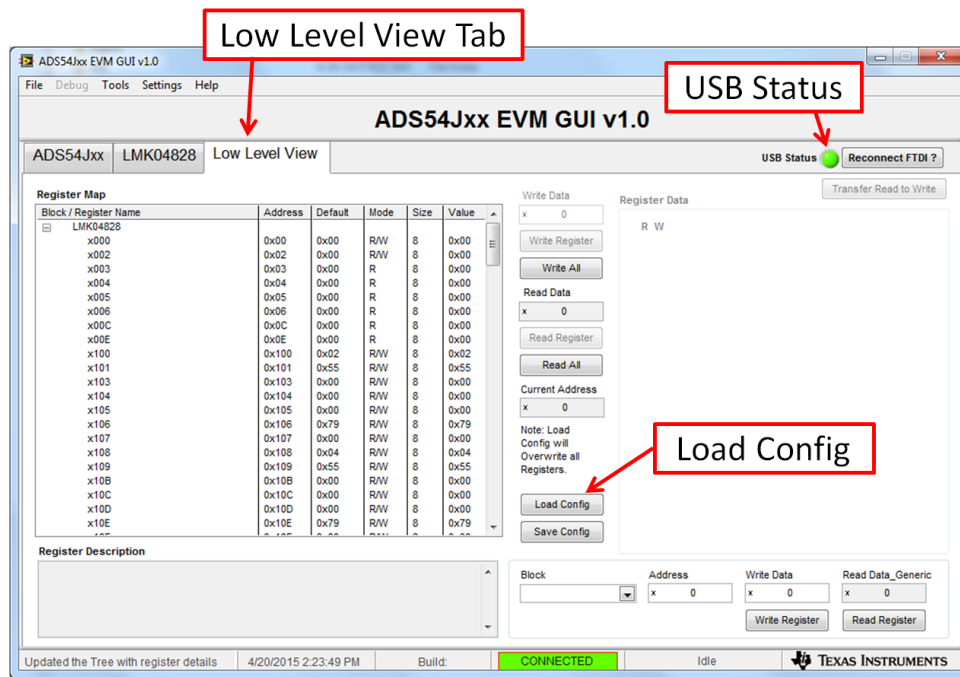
Low Level View Tab

ADS54Jxx EVM GUI v1.0

File Debug Tools Settings Help

ADS54Jxx EVM GUI v1.0

USB Status

ADS54Jxx | LMK04828 | Low Level View

USB Status Reconnect FTDI ?

Transfer Read to Write

Register Map

| Block / Register Name | Address | Default | Mode | Size | Value |
|---|---|---|---|---|---|
| LMK04828 | | | | | |
| x000 | 0x00 | 0x00 | R/W | 8 | 0x00 |
| x002 | 0x02 | 0x00 | R/W | 8 | 0x00 |
| x003 | 0x03 | 0x00 | R | 8 | 0x00 |
| x004 | 0x04 | 0x00 | R | 8 | 0x00 |
| x005 | 0x05 | 0x00 | R | 8 | 0x00 |
| x006 | 0x06 | 0x00 | R | 8 | 0x00 |
| x00C | 0x0C | 0x00 | R | 8 | 0x00 |
| x00E | 0x0E | 0x00 | R | 8 | 0x00 |
| x100 | 0x100 | 0x02 | R/W | 8 | 0x02 |
| x101 | 0x101 | 0x55 | R/W | 8 | 0x55 |
| x103 | 0x103 | 0x00 | R/W | 8 | 0x00 |
| x104 | 0x104 | 0x00 | R/W | 8 | 0x00 |
| x105 | 0x105 | 0x00 | R/W | 8 | 0x00 |
| x106 | 0x106 | 0x79 | R/W | 8 | 0x79 |
| x107 | 0x107 | 0x00 | R/W | 8 | 0x00 |
| x108 | 0x108 | 0x04 | R/W | 8 | 0x04 |
| x109 | 0x109 | 0x55 | R/W | 8 | 0x55 |
| x10B | 0x10B | 0x00 | R/W | 8 | 0x00 |
| x10C | 0x10C | 0x00 | R/W | 8 | 0x00 |
| x10D | 0x10D | 0x00 | R/W | 8 | 0x00 |
| x10E | 0x10E | 0x79 | R/W | 8 | 0x79 |

Write Data
x 0
Write Register
Write All
Read Data
x 0
Read Register
Read All
Current Address
x 0
Note: Load Config will Overwrite all Registers.
Load Config
Save Config

Register Data
R W

Load Config

Register Description

Block
Address
x 0
Write Data
x 0
Write Register
Read Data_Generic
x 0
Read Register

Updated the Tree with register details | 4/20/2015 2:23:49 PM | Build: | CONNECTED | Idle | Texas Instruments